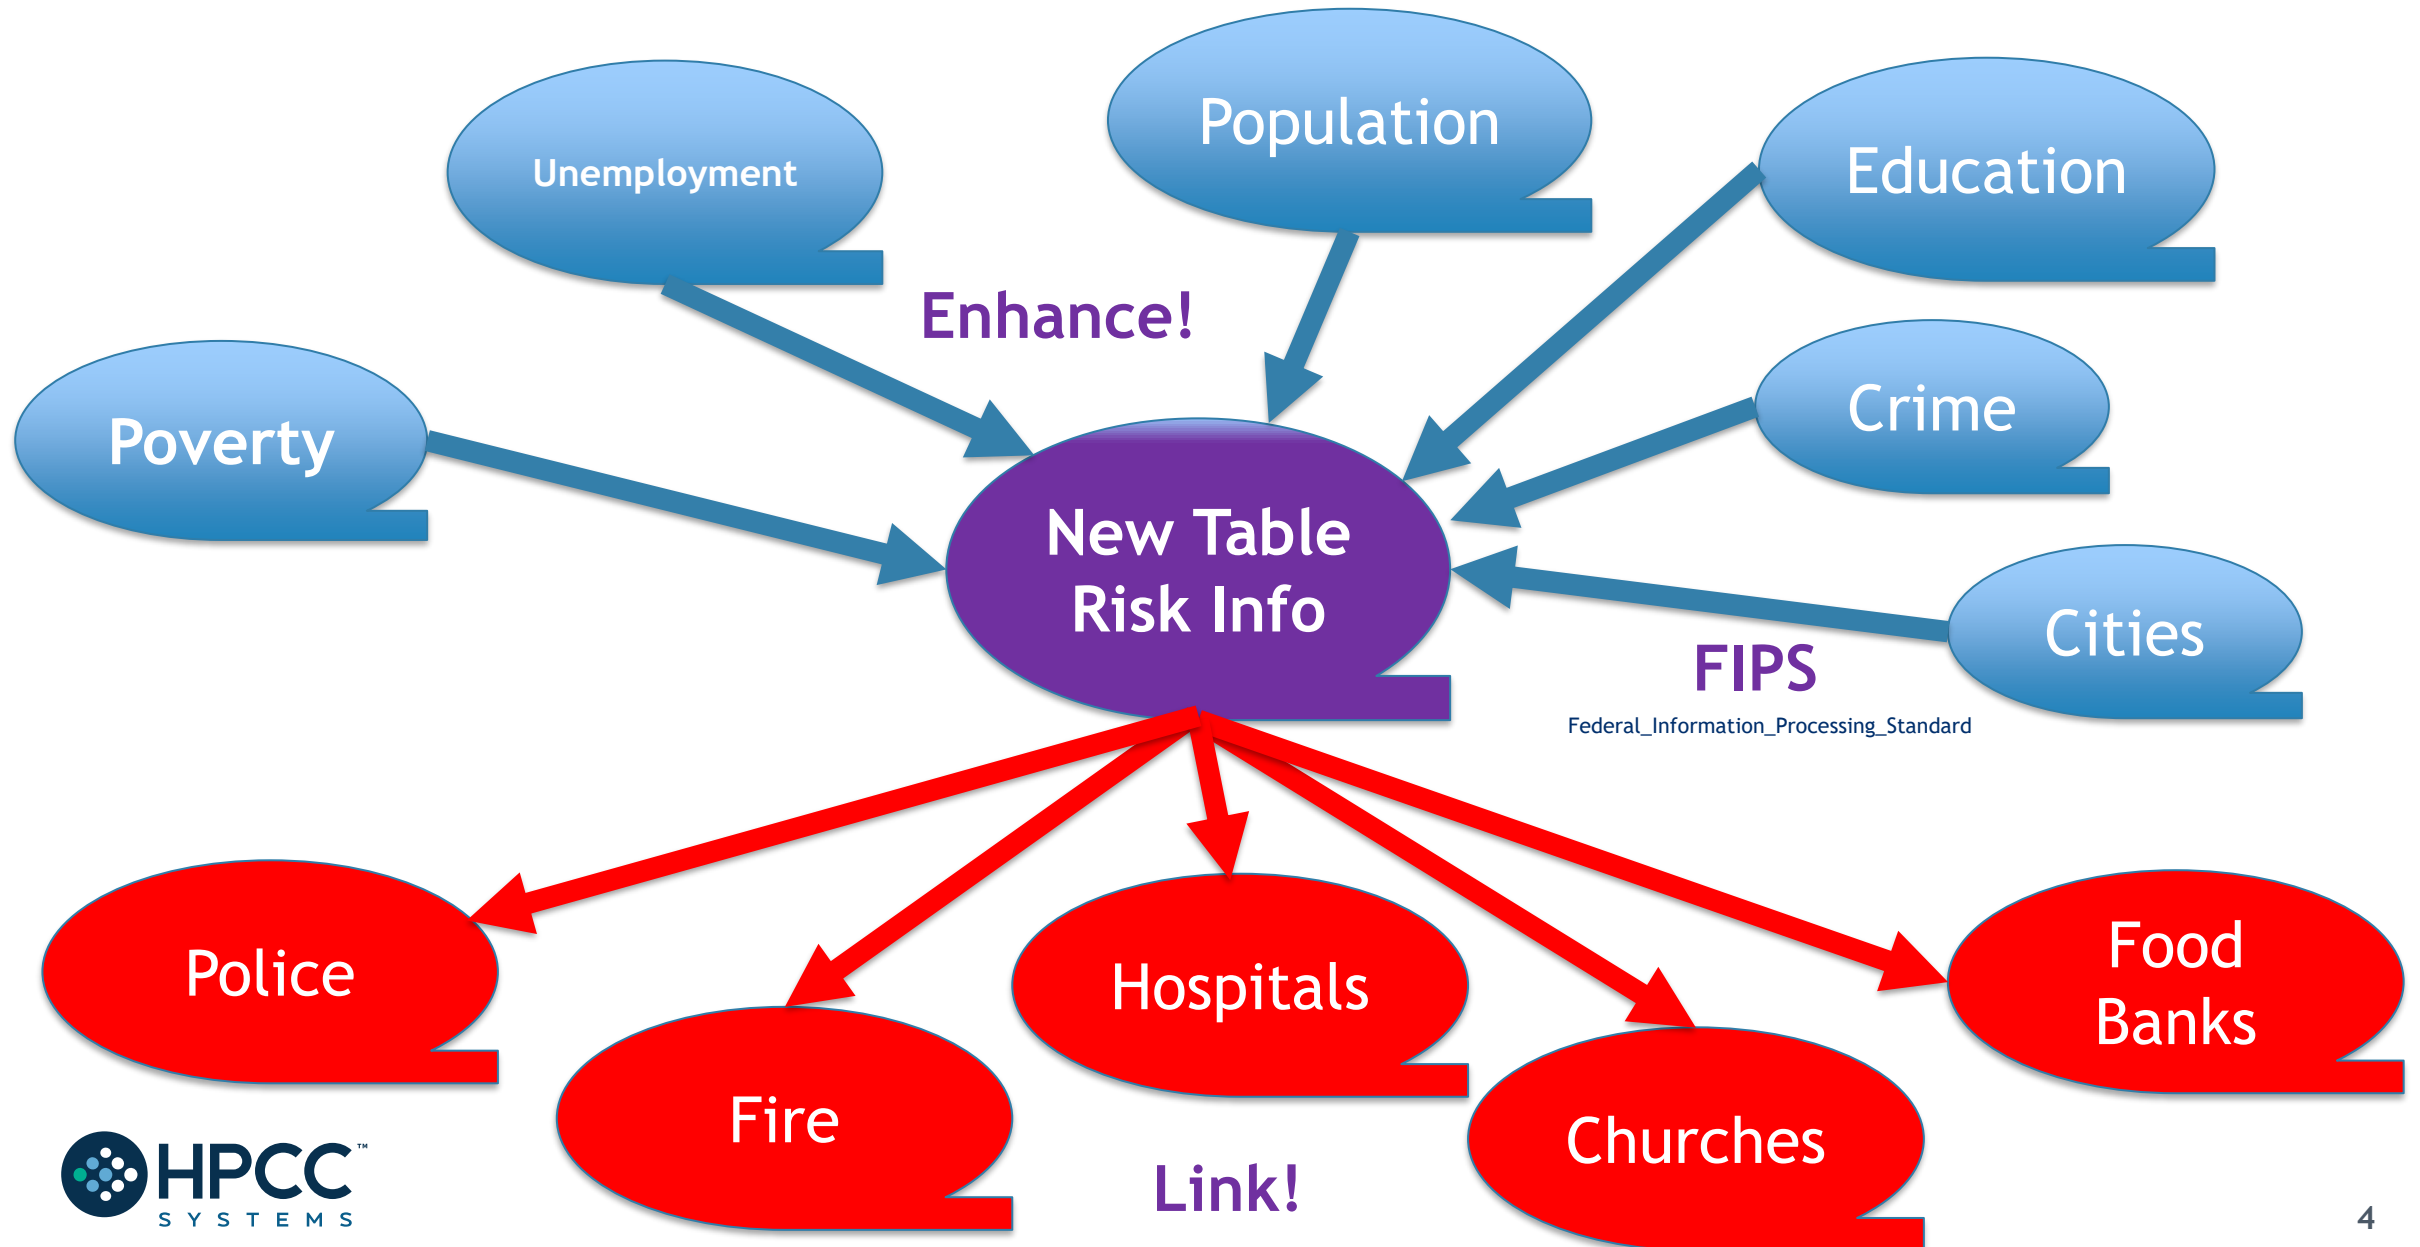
Unemployment

Population

Education

Enhance!

Poverty

Crime

New Table
Risk Info

Cities

FIPS
Federal_Information_Processing_Standard

Police

Hospitals

Food Banks

Fire

Churches

Link!

HPCC™
SYSTEMS

4